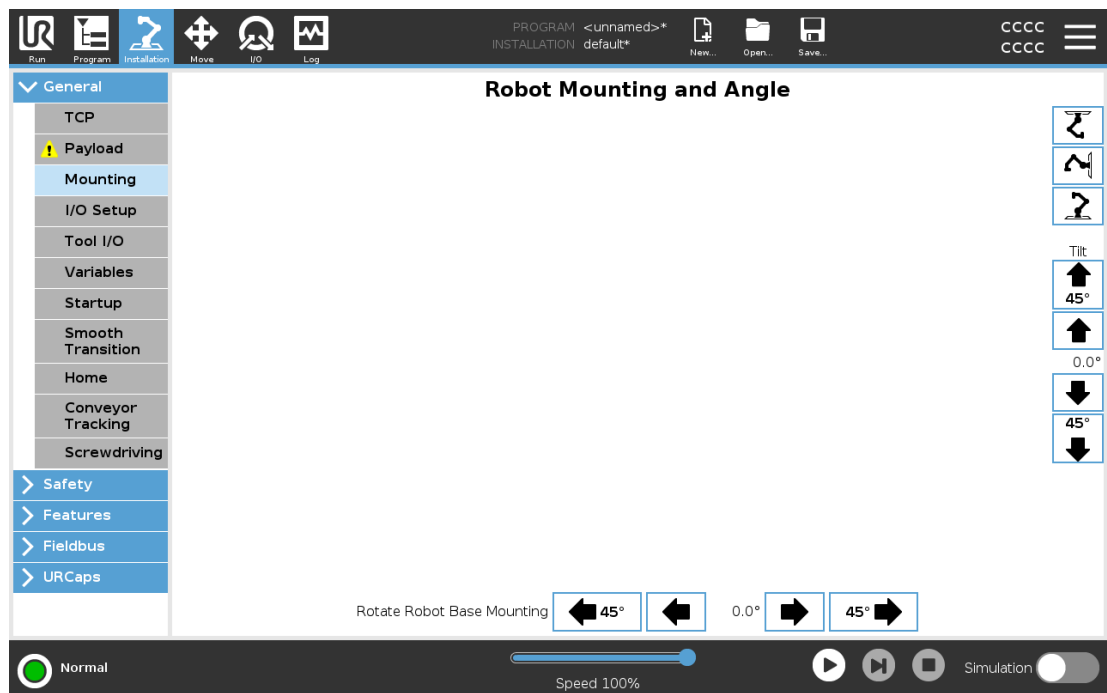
Run Program Installation Move I/O Log

PROGRAM <unnamed>*
INSTALLATION default*

New... Open... Save...

CCCC
CCCC

General
TCP
Payload
Mounting
I/O Setup
Tool I/O
Variables
Startup
Smooth Transition
Home
Conveyor Tracking
Screwdriving
Safety
Features
Fieldbus
URCaps

Robot Mounting and Angle

Tilt
45°
0.0°
45°

Rotate Robot Base Mounting 45° 0.0° 45°

Normal
Speed 100%
Simulation